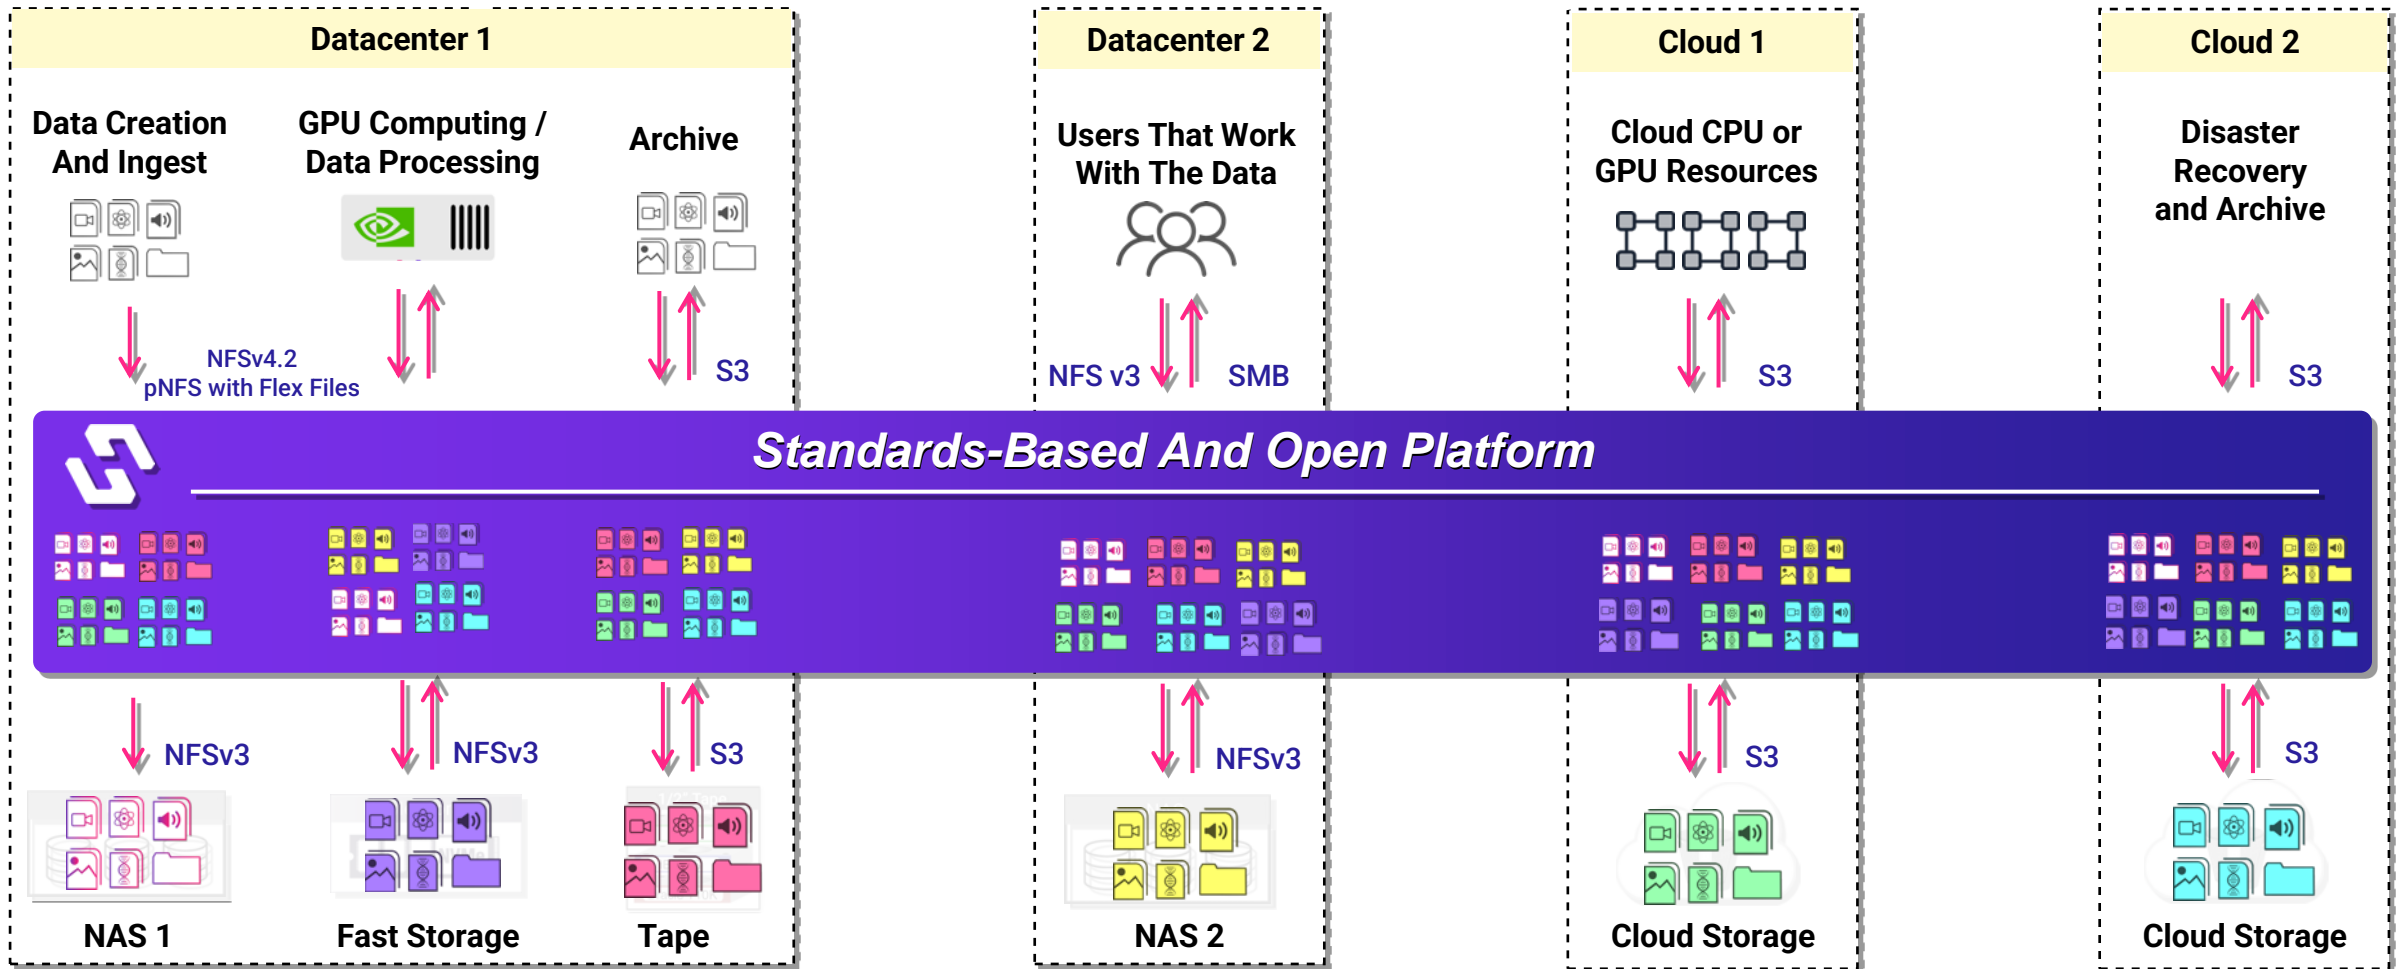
Datacenter 1

Data Creation And Ingest

GPU Computing / Data Processing

Archive

NFSv4.2
pNFS with Flex Files

S3

Datacenter 2

Users That Work With The Data

NFS v3

SMB

Cloud 1

Cloud CPU or GPU Resources

S3

Cloud 2

Disaster Recovery and Archive

S3

Standards-Based And Open Platform

NFSv3

NFSv3

S3

NFSv3

S3

S3

NAS 1

Fast Storage

Tape

NAS 2

Cloud Storage

Cloud Storage